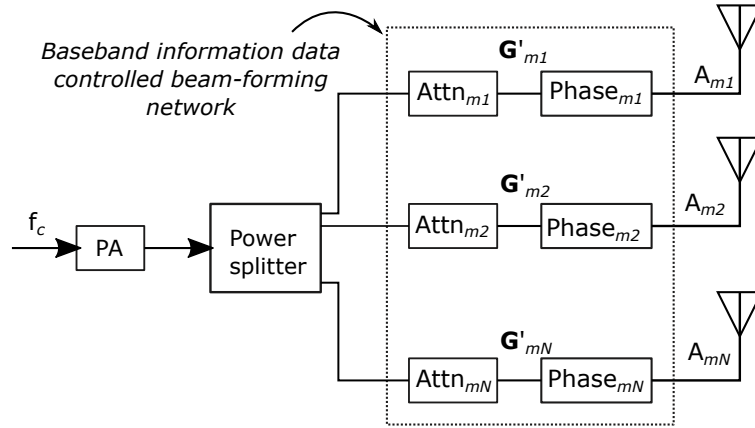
Baseband information data controlled beam-forming network

$\mathbf{G}'_{m1}$

$\text{Attn}_{m1}$

$\text{Phase}_{m1}$

$A_{m1}$

$\mathbf{G}'_{m2}$

$f_c$

PA

Power splitter

$\text{Attn}_{m2}$

$\text{Phase}_{m2}$

$A_{m2}$

$\mathbf{G}'_{mN}$

$\text{Attn}_{mN}$

$\text{Phase}_{mN}$

$A_{mN}$